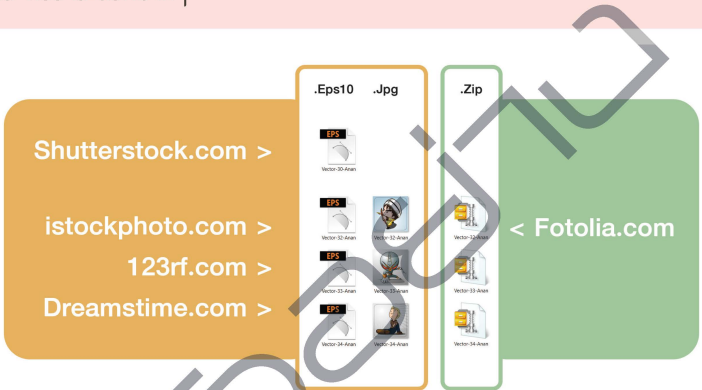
.Eps10 .Jpg

.Zip

Shutterstock.com >

istockphoto.com >

123rf.com >

Dreamstime.com >

< Fotolia.com

EPS
Vector-30-Anan

EPS
Vector-32-Anan

Vector-32-Anan

Vector-32-Anan

EPS
Vector-33-Anan

Vector-33-Anan

Vector-33-Anan

EPS
Vector-34-Anan

Vector-34-Anan

Vector-34-Anan